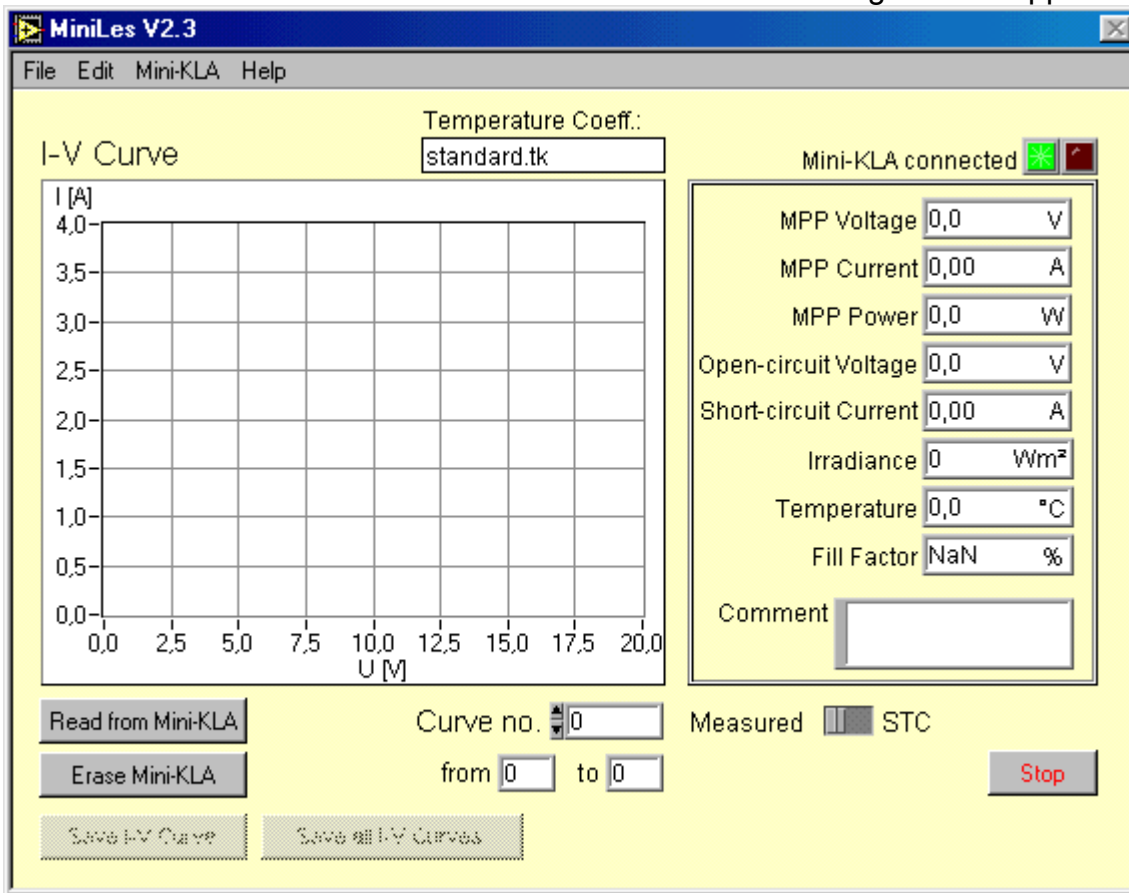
MiniLes V2.3

File Edit Mini-KLA Help

Temperature Coeff.:
standard.tk

I-V Curve

I [A]
4,0
3,5
3,0
2,5
2,0
1,5
1,0
0,5
0,0
0,0 2,5 5,0 7,5 10,0 12,5 15,0 17,5 20,0
U [V]

Mini-KLA connected

MPP Voltage 0,0 V
MPP Current 0,00 A
MPP Power 0,0 W
Open-circuit Voltage 0,0 V
Short-circuit Current 0,00 A
Irradiance 0 Wm²
Temperature 0,0 °C
Fill Factor NaN %
Comment

Read from Mini-KLA
Erase Mini-KLA
Save I-V Curve
Save all I-V curves

Curve no. 0
from 0 to 0

Measured STC

Stop